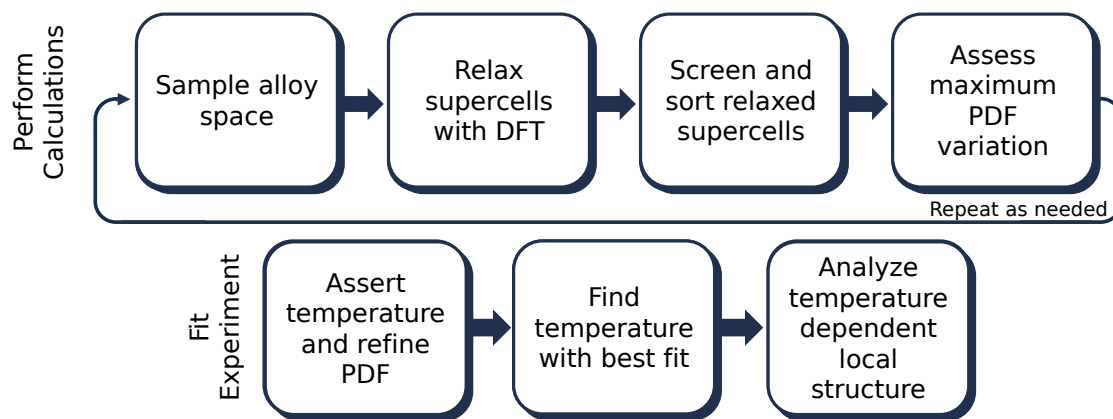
Perform Calculations

Sample alloy space

Relax supercells with DFT

Screen and sort relaxed supercells

Assess maximum PDF variation

Repeat as needed

Fit Experiment

Assert temperature and refine PDF

Find temperature with best fit

Analyze temperature dependent local structure